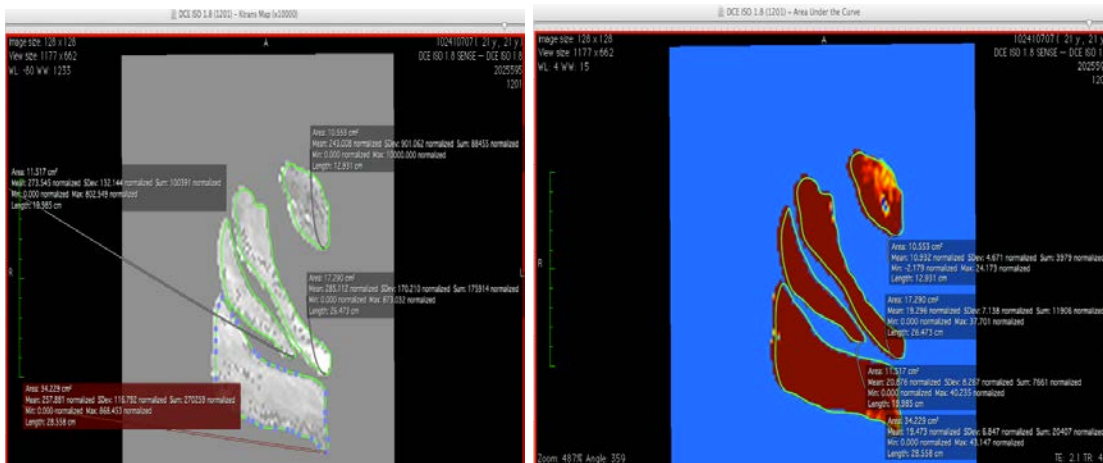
DCE ISO 1.8 (1201) - Ktrans Map (x10000)

Image size: 128 x 128
View size: 1177 x 662
WL: -60 WW: 1233

A

102410707 ( 21 y , 21 y)
DCE ISO 1.8 SENSE - DCE ISO 1.8
2025595
1201

Area: 10.553 cm²
Mean: 243.008 normalized SDev: 901.062 normalized Sum: 88453 normalized
Min: 0.000 normalized Max: 10000.000 normalized
Length: 12.931 cm

Area: 11.517 cm²
Mean: 273.545 normalized SDev: 132.144 normalized Sum: 100391 normalized
Min: 0.000 normalized Max: 802.549 normalized
Length: 18.985 cm

R

L

Area: 17.290 cm²
Mean: 285.112 normalized SDev: 170.210 normalized Sum: 175914 normalized
Min: 0.000 normalized Max: 873.032 normalized
Length: 26.473 cm

Area: 34.229 cm²
Mean: 257.881 normalized SDev: 116.792 normalized Sum: 270259 normalized
Min: 0.000 normalized Max: 868.453 normalized
Length: 28.558 cm

DCE ISO 1.8 (1201) - Area Under the Curve

Image size: 128 x 128
View size: 1177 x 662
WL: 4 WW: 15

A

102410707 ( 21 y , 21 y)
DCE ISO 1.8 SENSE - DCE ISO 1.8
202559
120

R

Area: 10.553 cm²
Mean: 10.932 normalized SDev: 4.671 normalized Sum: 3979 normalized
Min: -2.179 normalized Max: 24.173 normalized
Length: 12.931 cm

Area: 17.290 cm²
Mean: 19.296 normalized SDev: 7.138 normalized Sum: 11906 normalized
Min: 0.000 normalized Max: 37.701 normalized
Length: 26.473 cm

Area: 11.517 cm²
Mean: 20.876 normalized SDev: 8.267 normalized Sum: 7661 normalized
Min: 0.000 normalized Max: 40.235 normalized
Length: 18.985 cm

Area: 34.229 cm²
Mean: 19.473 normalized SDev: 6.847 normalized Sum: 20407 normalized
Min: 0.000 normalized Max: 43.147 normalized
Length: 28.558 cm

Zoom: 487% Angle: 359

TE: 2.1 TR: 4